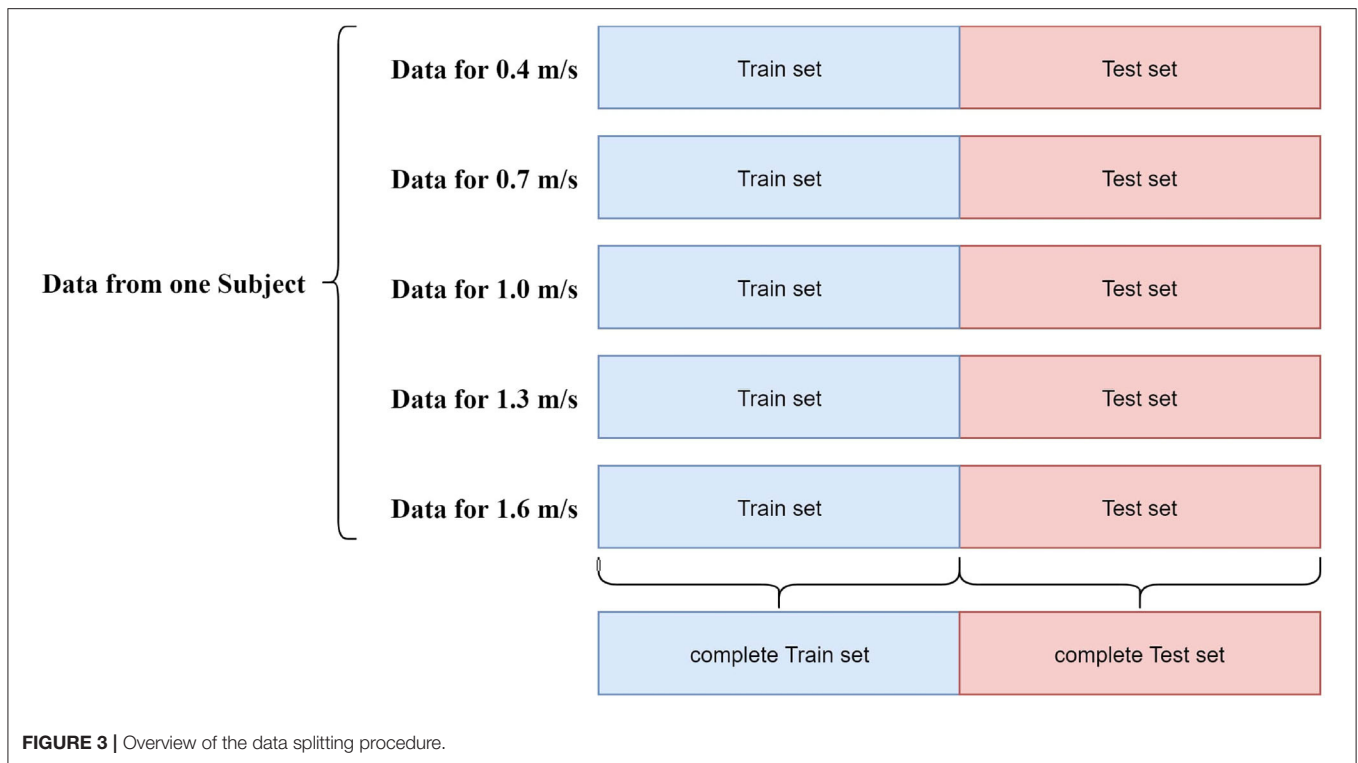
Data from one Subject

Data for 0.4 m/s
Train set
Test set

Data for 0.7 m/s
Train set
Test set

Data for 1.0 m/s
Train set
Test set

Data for 1.3 m/s
Train set
Test set

Data for 1.6 m/s
Train set
Test set

complete Train set
complete Test set

FIGURE 3 | Overview of the data splitting procedure.